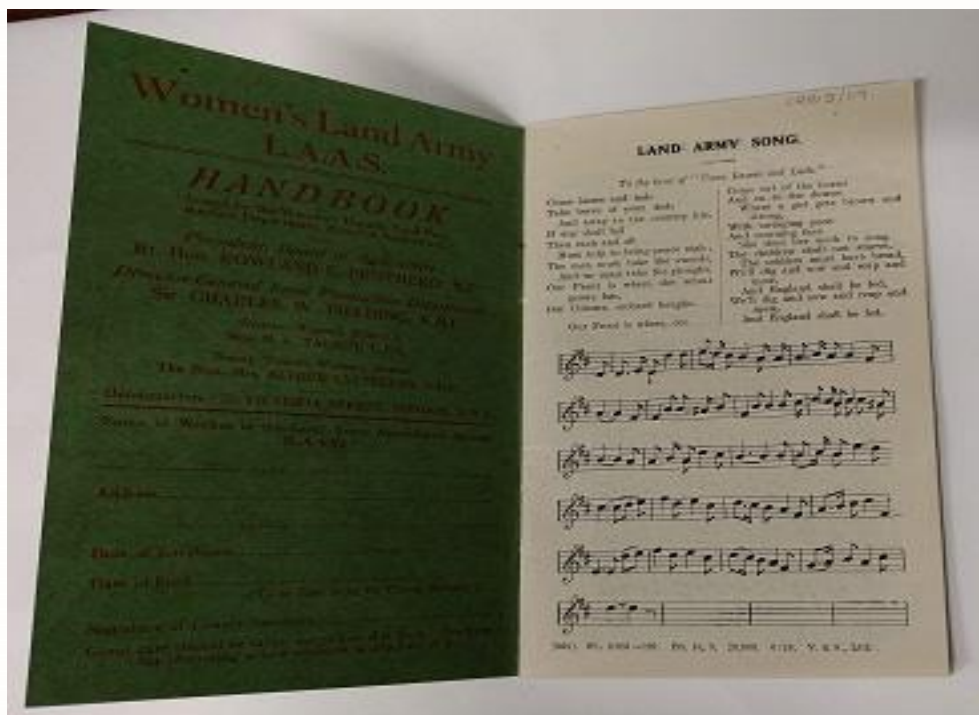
Women's Land Army
L.A.A.S.

HANDBOOK

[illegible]

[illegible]
Rt. Hon. ROWLAND E. PROTHERO, M.P.
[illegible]
Sir CHARLES W. FIELDING, K.B.E.

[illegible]

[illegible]

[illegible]

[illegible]

Address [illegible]

Date of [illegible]

Date of Birth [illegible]

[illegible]

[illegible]

2003/19

LAND ARMY SONG.

To the tune of "Come Lasses and Lads."

Come lasses and lads
Take leave of your dads,
And away to the country hie.
If any shall fail
Then seek and all
Must help to bring peace nigh.
The men must take the sword,
And we must take the plough,
Our Flag is where the wheat grows hay,
Our Cows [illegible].

Our Flag is where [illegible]

Come out of the towns
And on to the downs
Where a girl gets brown and strong,
With swinging pace
And smiling face
She shall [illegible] song.
The soldiers shall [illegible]
The soldiers must have bread,
We'll dig and sow and reap and mow,
And England shall be fed.
And England shall be fed.
We'll dig and sow and reap and mow,
And England shall be fed.

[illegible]